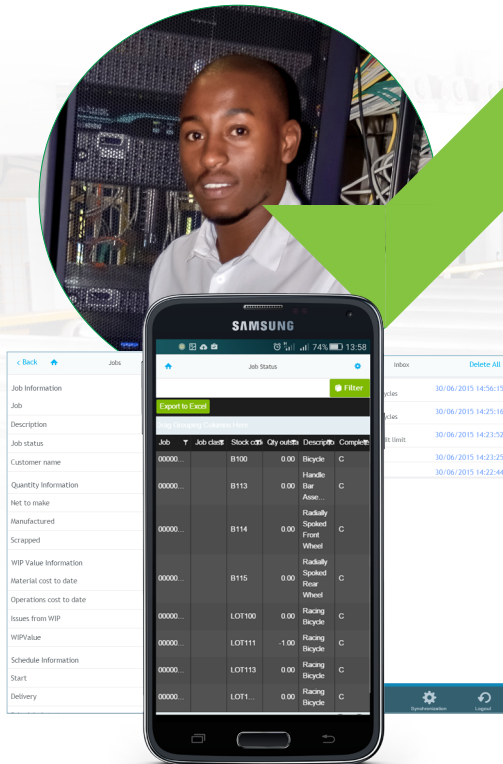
SAMSUNG

74% 13:58

< Back Jobs

Job Information
Job
Description
Job status
Customer name
Quantity Information
Net to make
Manufactured
Scrapped
WIP Value Information
Material cost to date
Operations cost to date
Issues from WIP
WIPValue
Schedule Information
Start
Delivery

Job Status

Filter

Export to Excel

Drag Grouping Columns Here

| Job | Job class | Stock code | Qty outstanding | Description | Complete |
|---|---|---|---|---|---|
| 00000... | | B100 | 0.00 | Bicycle | C |
| 00000... | | B113 | 0.00 | Handle Bar Asse... | C |
| 00000... | | B114 | 0.00 | Radially Spoked Front Wheel | C |
| 00000... | | B115 | 0.00 | Radially Spoked Rear Wheel | C |
| 00000... | | LOT100 | 0.00 | Racing Bicycle | C |
| 00000... | | LOT111 | -1.00 | Racing Bicycle | C |
| 00000... | | LOT113 | 0.00 | Racing Bicycle | C |
| 00000... | | LOT1... | 0.00 | Racing Bicycle | C |

Inbox Delete All

ycles 30/06/2015 14:56:15
cles 30/06/2015 14:25:16
it limit 30/06/2015 14:23:52
30/06/2015 14:23:25
30/06/2015 14:22:44

Synchronisation Logout